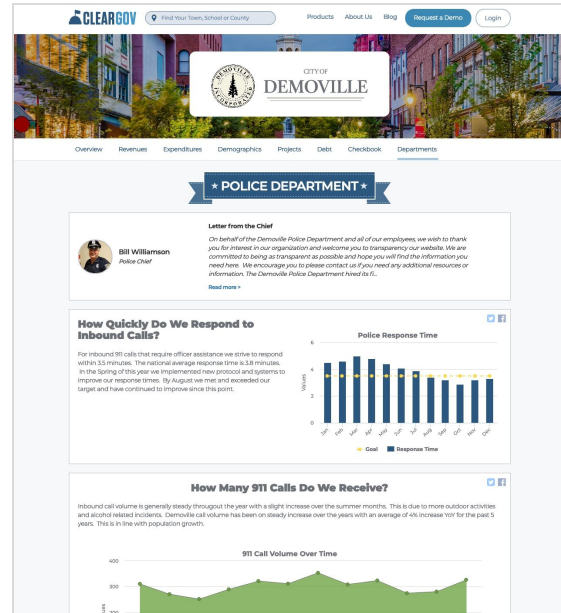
CLEARGOV

Find Your Town, School or County

Products About Us Blog Request a Demo Login

DEMOVILLE INCORPORATED

CITY OF DEMOVILLE

Overview Revenues Expenditures Demographics Projects Debt Checkbook Departments

POLICE DEPARTMENT

Bill Williamson
Police Chief

Letter from the Chief

On behalf of the Demoville Police Department and all of our employees, we wish to thank you for interest in our organization and welcome you to transparency our website. We are committed to being as transparent as possible and hope you will find the information you need here. We encourage you to please contact us if you need any additional resources or information. The Demoville Police Department hired its fi...

Read more >

How Quickly Do We Respond to Inbound Calls?

For inbound 911 calls that require officer assistance we strive to respond within 3.5 minutes. The national average response time is 3.8 minutes. In the Spring of this year we implemented new protocol and systems to improve our response times. By August we met and exceeded our target and have continued to improve since this point.

Police Response Time

6
4
2
0

Values

Jan Feb Mar Apr May Jun Jul Aug Sep Oct Nov Dec

Goal Response Time

How Many 911 Calls Do We Receive?

Inbound call volume is generally steady througout the year with a slight increase over the summer months. This is due to more outdoor activities and alcohol related incidents. Demoville call volume has been on steady increase over the years with an average of 4% increase YoY for the past 5 years. This is in line with population growth.

911 Call Volume Over Time

400
300
200